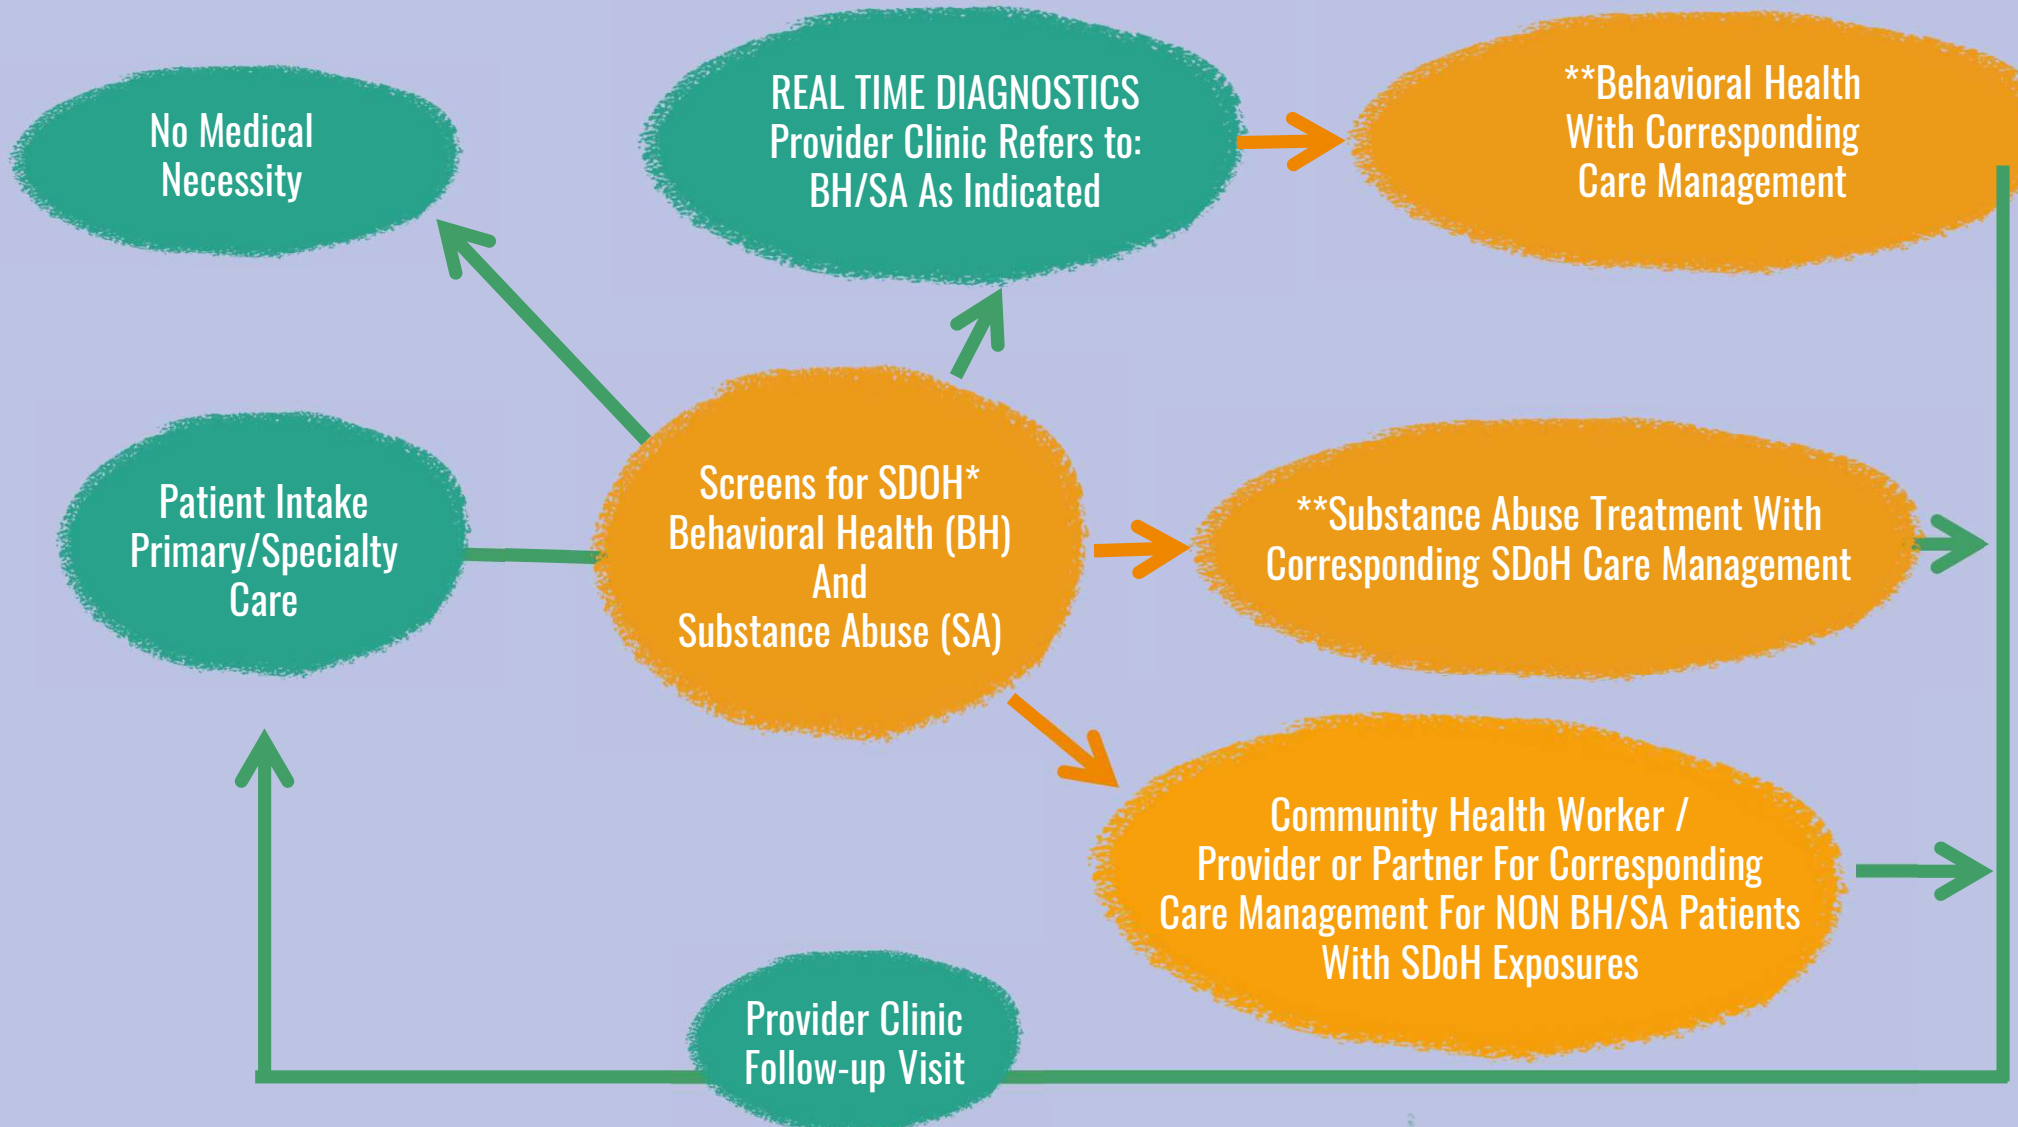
No Medical Necessity

REAL TIME DIAGNOSTICS Provider Clinic Refers to: BH/SA As Indicated

**Behavioral Health With Corresponding Care Management

Patient Intake Primary/Specialty Care

Screens for SDOH* Behavioral Health (BH) And Substance Abuse (SA)

**Substance Abuse Treatment With Corresponding SDoH Care Management

Community Health Worker / Provider or Partner For Corresponding Care Management For NON BH/SA Patients With SDoH Exposures

Provider Clinic Follow-up Visit